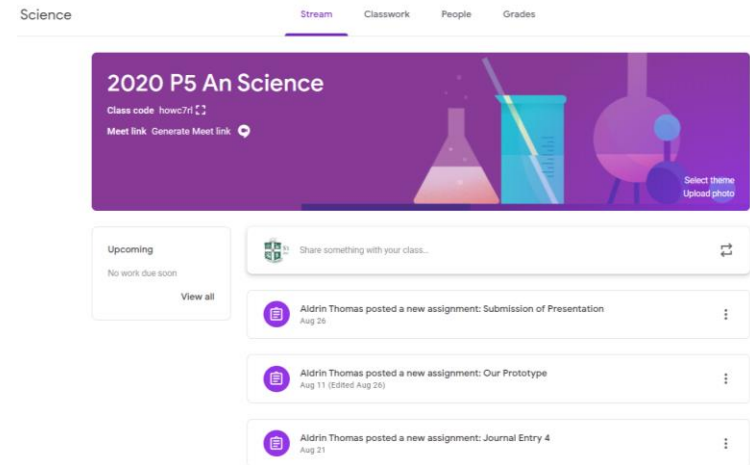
Science

Stream Classwork People Grades

2020 P5 An Science

Class code howc7rl

Meet link Generate Meet link

Select theme
Upload photo

Upcoming

No work due soon

View all

Share something with your class...

Aldrin Thomas posted a new assignment: Submission of Presentation
Aug 26

Aldrin Thomas posted a new assignment: Our Prototype
Aug 11 (Edited Aug 26)

Aldrin Thomas posted a new assignment: Journal Entry 4
Aug 21